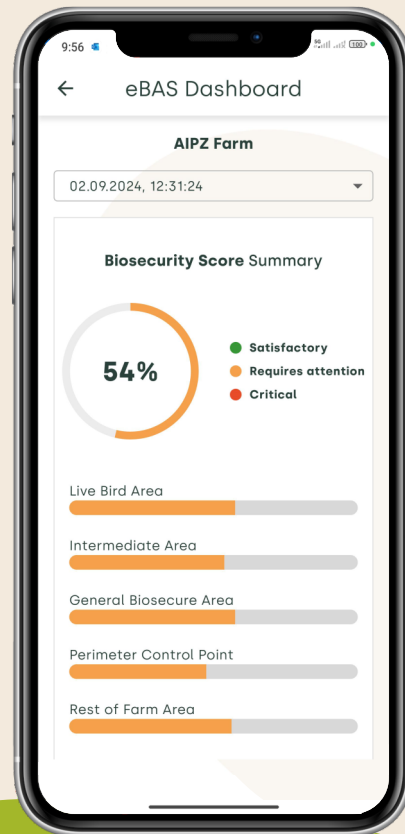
9:56

100

eBAS Dashboard

AIPZ Farm

02.09.2024, 12:31:24

Biosecurity Score Summary

54%

Satisfactory

Requires attention

Critical

Live Bird Area

Intermediate Area

General Biosecure Area

Perimeter Control Point

Rest of Farm Area